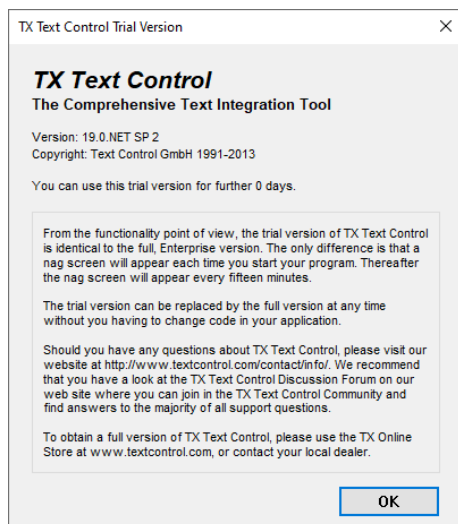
TX Text Control Trial Version

TX Text Control
The Comprehensive Text Integration Tool

Version: 19.0.NET SP 2
Copyright: Text Control GmbH 1991-2013

You can use this trial version for further 0 days.

From the functionality point of view, the trial version of TX Text Control is identical to the full, Enterprise version. The only difference is that a nag screen will appear each time you start your program. Thereafter the nag screen will appear every fifteen minutes.

The trial version can be replaced by the full version at any time without you having to change code in your application.

Should you have any questions about TX Text Control, please visit our website at http://www.textcontrol.com/contact/info/. We recommend that you have a look at the TX Text Control Discussion Forum on our web site where you can join in the TX Text Control Community and find answers to the majority of all support questions.

To obtain a full version of TX Text Control, please use the TX Online Store at www.textcontrol.com, or contact your local dealer.

OK